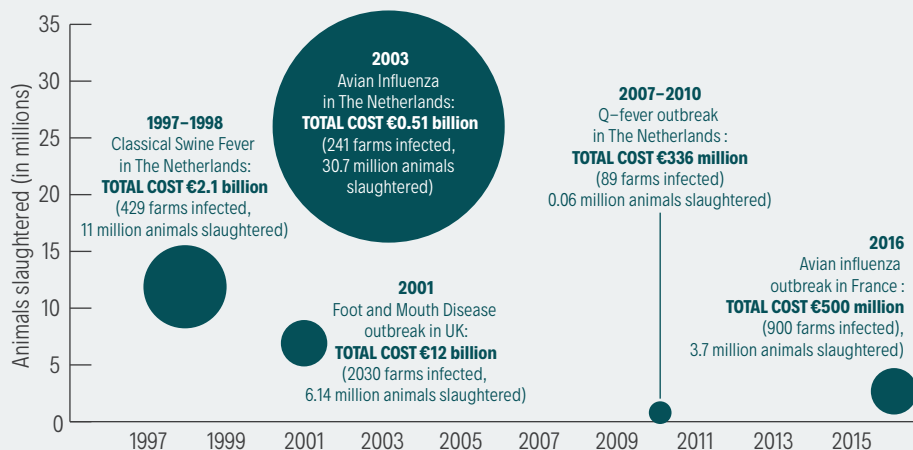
Animals slaughtered (in millions)

35
30
25
20
15
10
5
0

1997 1999 2001 2003 2005 2007 2009 2011 2013 2015

1997–1998
Classical Swine Fever in The Netherlands:
TOTAL COST €2.1 billion
(429 farms infected, 11 million animals slaughtered)

2003
Avian Influenza in The Netherlands:
TOTAL COST €0.51 billion
(241 farms infected, 30.7 million animals slaughtered)

2001
Foot and Mouth Disease outbreak in UK:
TOTAL COST €12 billion
(2030 farms infected, 6.14 million animals slaughtered)

2007–2010
Q–fever outbreak in The Netherlands :
TOTAL COST €336 million
(89 farms infected)
0.06 million animals slaughtered)

2016
Avian influenza outbreak in France :
TOTAL COST €500 million
(900 farms infected), 3.7 million animals slaughtered)